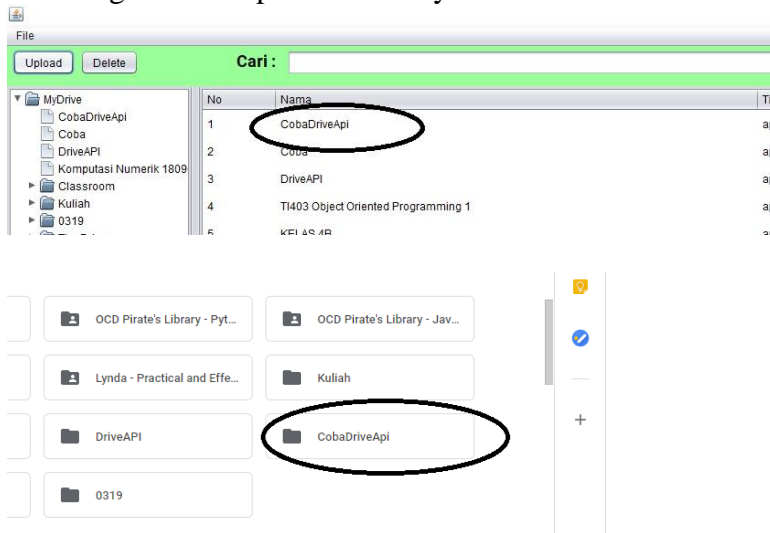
File

Upload Delete Cari :

MyDrive
CobaDriveApi
Coba
DriveAPI
Komputasi Numerik 1809
Classroom
Kuliah
0319

| No | Nama | Ti |
|---|---|---|
| 1 | CobaDriveApi | ap |
| 2 | Coba | ap |
| 3 | DriveAPI | ap |
| 4 | TI403 Object Oriented Programming 1 | ap |
| 5 | KELAS 4B | ap |

OCD Pirate's Library - Pyt...
OCD Pirate's Library - Jav...
Lynda - Practical and Effe...
Kuliah
DriveAPI
CobaDriveApi
0319
+